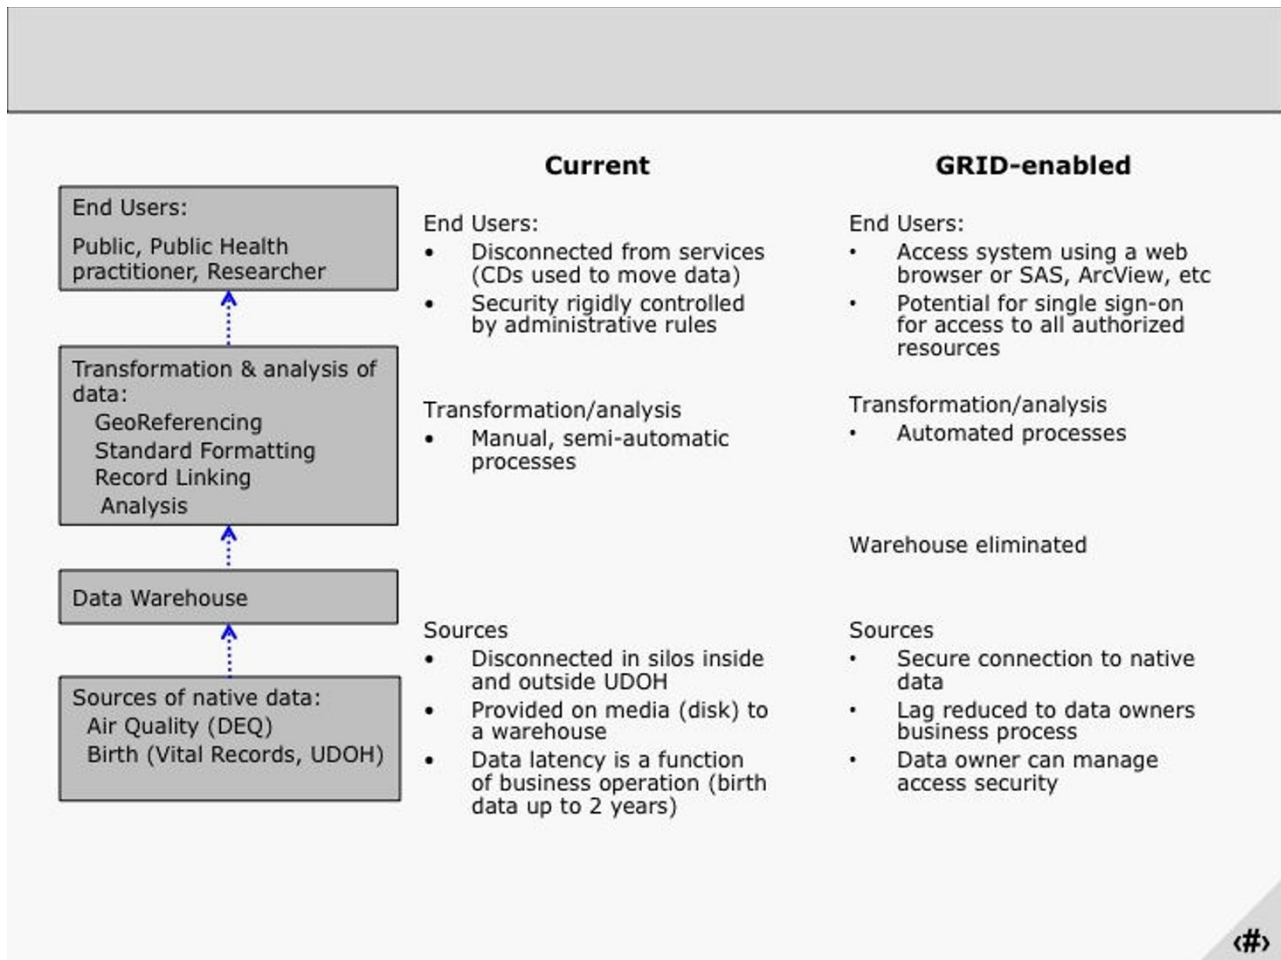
End Users:

Public, Public Health practitioner, Researcher

Transformation & analysis of data:
GeoReferencing
Standard Formatting
Record Linking
Analysis

Data Warehouse

Sources of native data:
Air Quality (DEQ)
Birth (Vital Records, UDOH)

Current

End Users:
• Disconnected from services (CDs used to move data)
• Security rigidly controlled by administrative rules

Transformation/analysis
• Manual, semi-automatic processes

Sources
• Disconnected in silos inside and outside UDOH
• Provided on media (disk) to a warehouse
• Data latency is a function of business operation (birth data up to 2 years)

GRID-enabled

End Users:
• Access system using a web browser or SAS, ArcView, etc
• Potential for single sign-on for access to all authorized resources

Transformation/analysis
• Automated processes

Warehouse eliminated

Sources
• Secure connection to native data
• Lag reduced to data owners business process
• Data owner can manage access security

‹#›